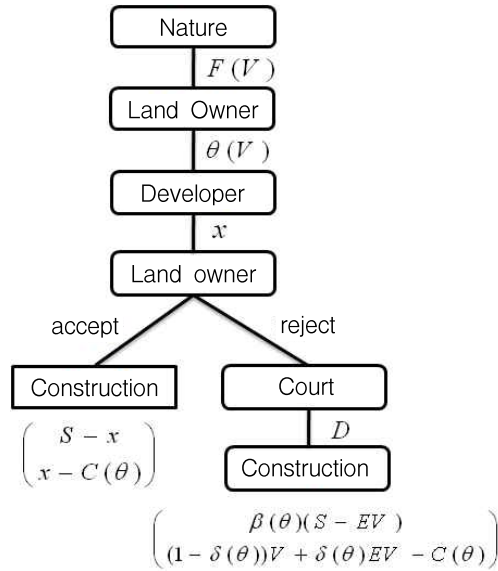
Nature

$F(V)$

Land Owner

$\theta(V)$

Developer

$x$

Land owner

accept

reject

Construction

Court

$\begin{pmatrix} S - x \\ x - C(\theta) \end{pmatrix}$

$D$

Construction

$\begin{pmatrix} \beta(\theta)(S - EV) \\ (1-\delta(\theta))V + \delta(\theta)EV - C(\theta) \end{pmatrix}$